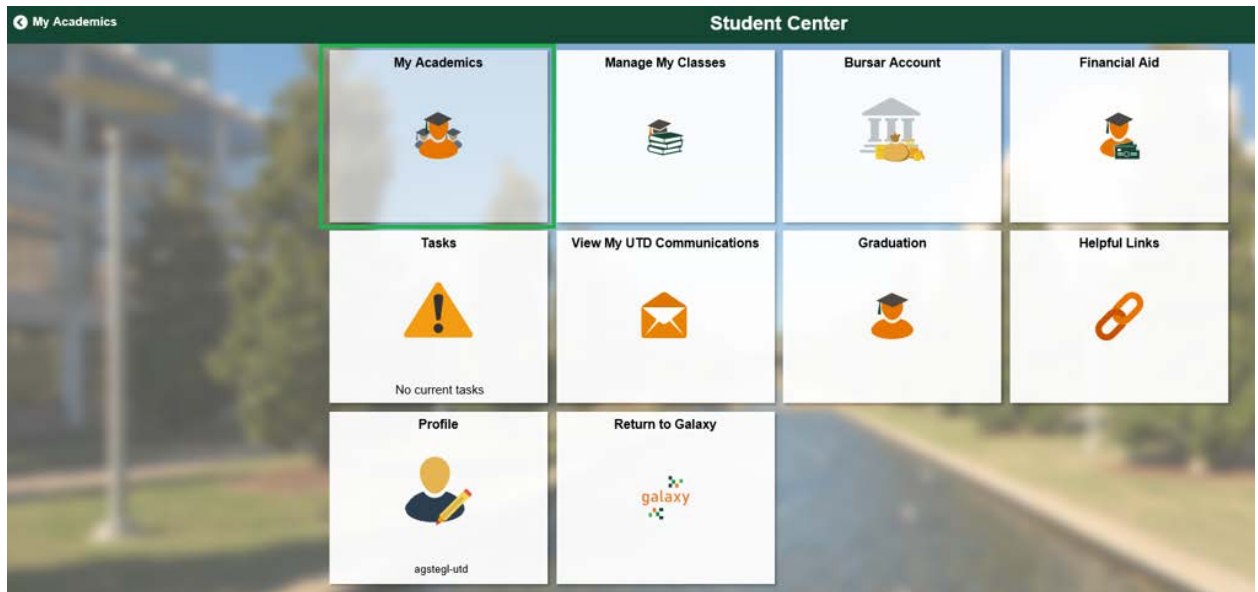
My Academics

Student Center

My Academics

Manage My Classes

Bursar Account

Financial Aid

Tasks

No current tasks

View My UTD Communications

Graduation

Helpful Links

Profile

agstegl-utd

Return to Galaxy

galaxy